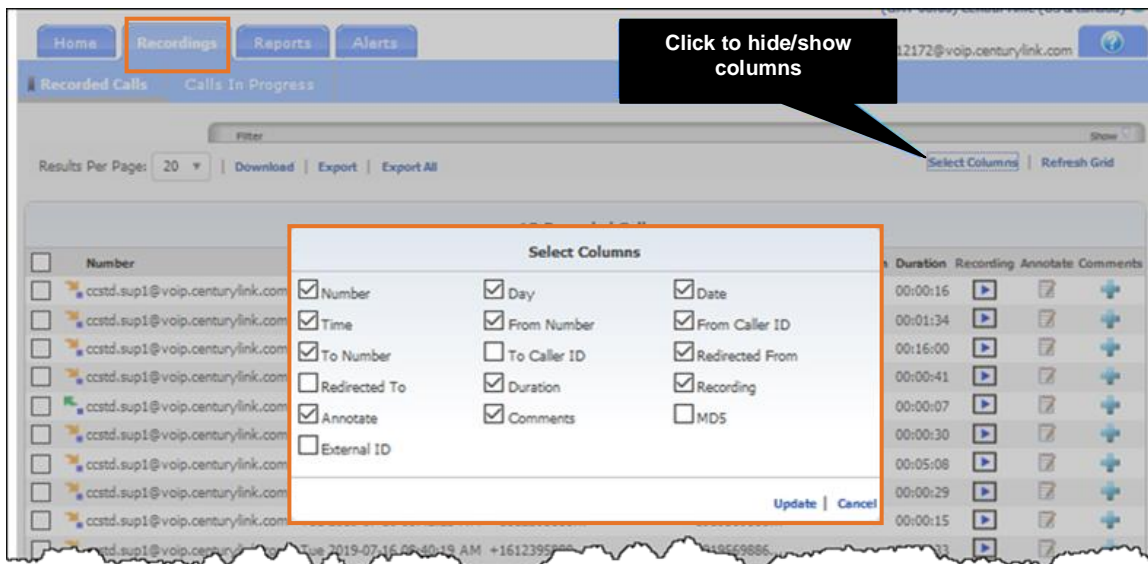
Home | Recordings | Reports | Alerts

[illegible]12172@voip.centurylink.com

Click to hide/show columns

Recorded Calls | Calls In Progress

Filter

Show

Results Per Page: 20 | Download | Export | Export All

Select Columns | Refresh Grid

| | Number | Duration | Recording | Annotate | Comments |
|---|---|---|---|---|---|
| | ccstd.sup1@voip.centurylink.com | 00:00:16 | | | |
| | ccstd.sup1@voip.centurylink.com | 00:01:34 | | | |
| | ccstd.sup1@voip.centurylink.com | 00:16:00 | | | |
| | ccstd.sup1@voip.centurylink.com | 00:00:41 | | | |
| | ccstd.sup1@voip.centurylink.com | 00:00:07 | | | |
| | ccstd.sup1@voip.centurylink.com | 00:00:30 | | | |
| | ccstd.sup1@voip.centurylink.com | 00:05:08 | | | |
| | ccstd.sup1@voip.centurylink.com | 00:00:29 | | | |
| | ccstd.sup1@voip.centurylink.com | 00:00:15 | | | |
| | ccstd.sup1@voip.centurylink.com Tue 2019-07-16 09:40:19 AM +1612395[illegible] | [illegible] | | | |

Select Columns

Number | Day | Date
Time | From Number | From Caller ID
To Number | To Caller ID | Redirected From
Redirected To | Duration | Recording
Annotate | Comments | MD5
External ID

Update | Cancel